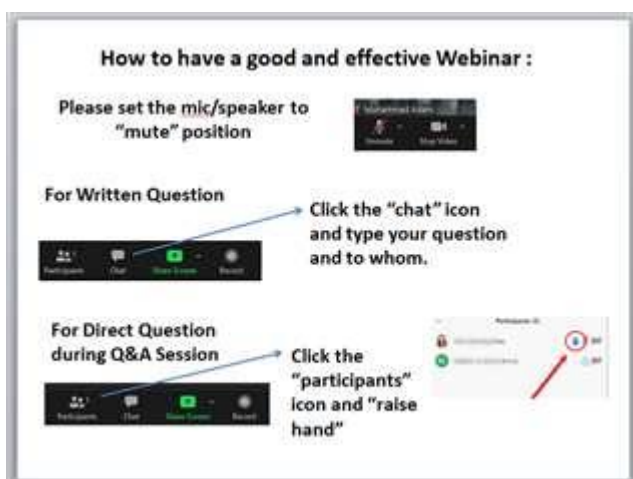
How to have a good and effective Webinar :

Please set the mic/speaker to "mute" position

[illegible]

Unmute Stop Video

For Written Question

Participants Chat Share Screen Record

Click the "chat" icon and type your question and to whom.

For Direct Question during Q&A Session

Participants Chat Share Screen Record

Click the "participants" icon and "raise hand"

Participants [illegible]

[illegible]

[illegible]